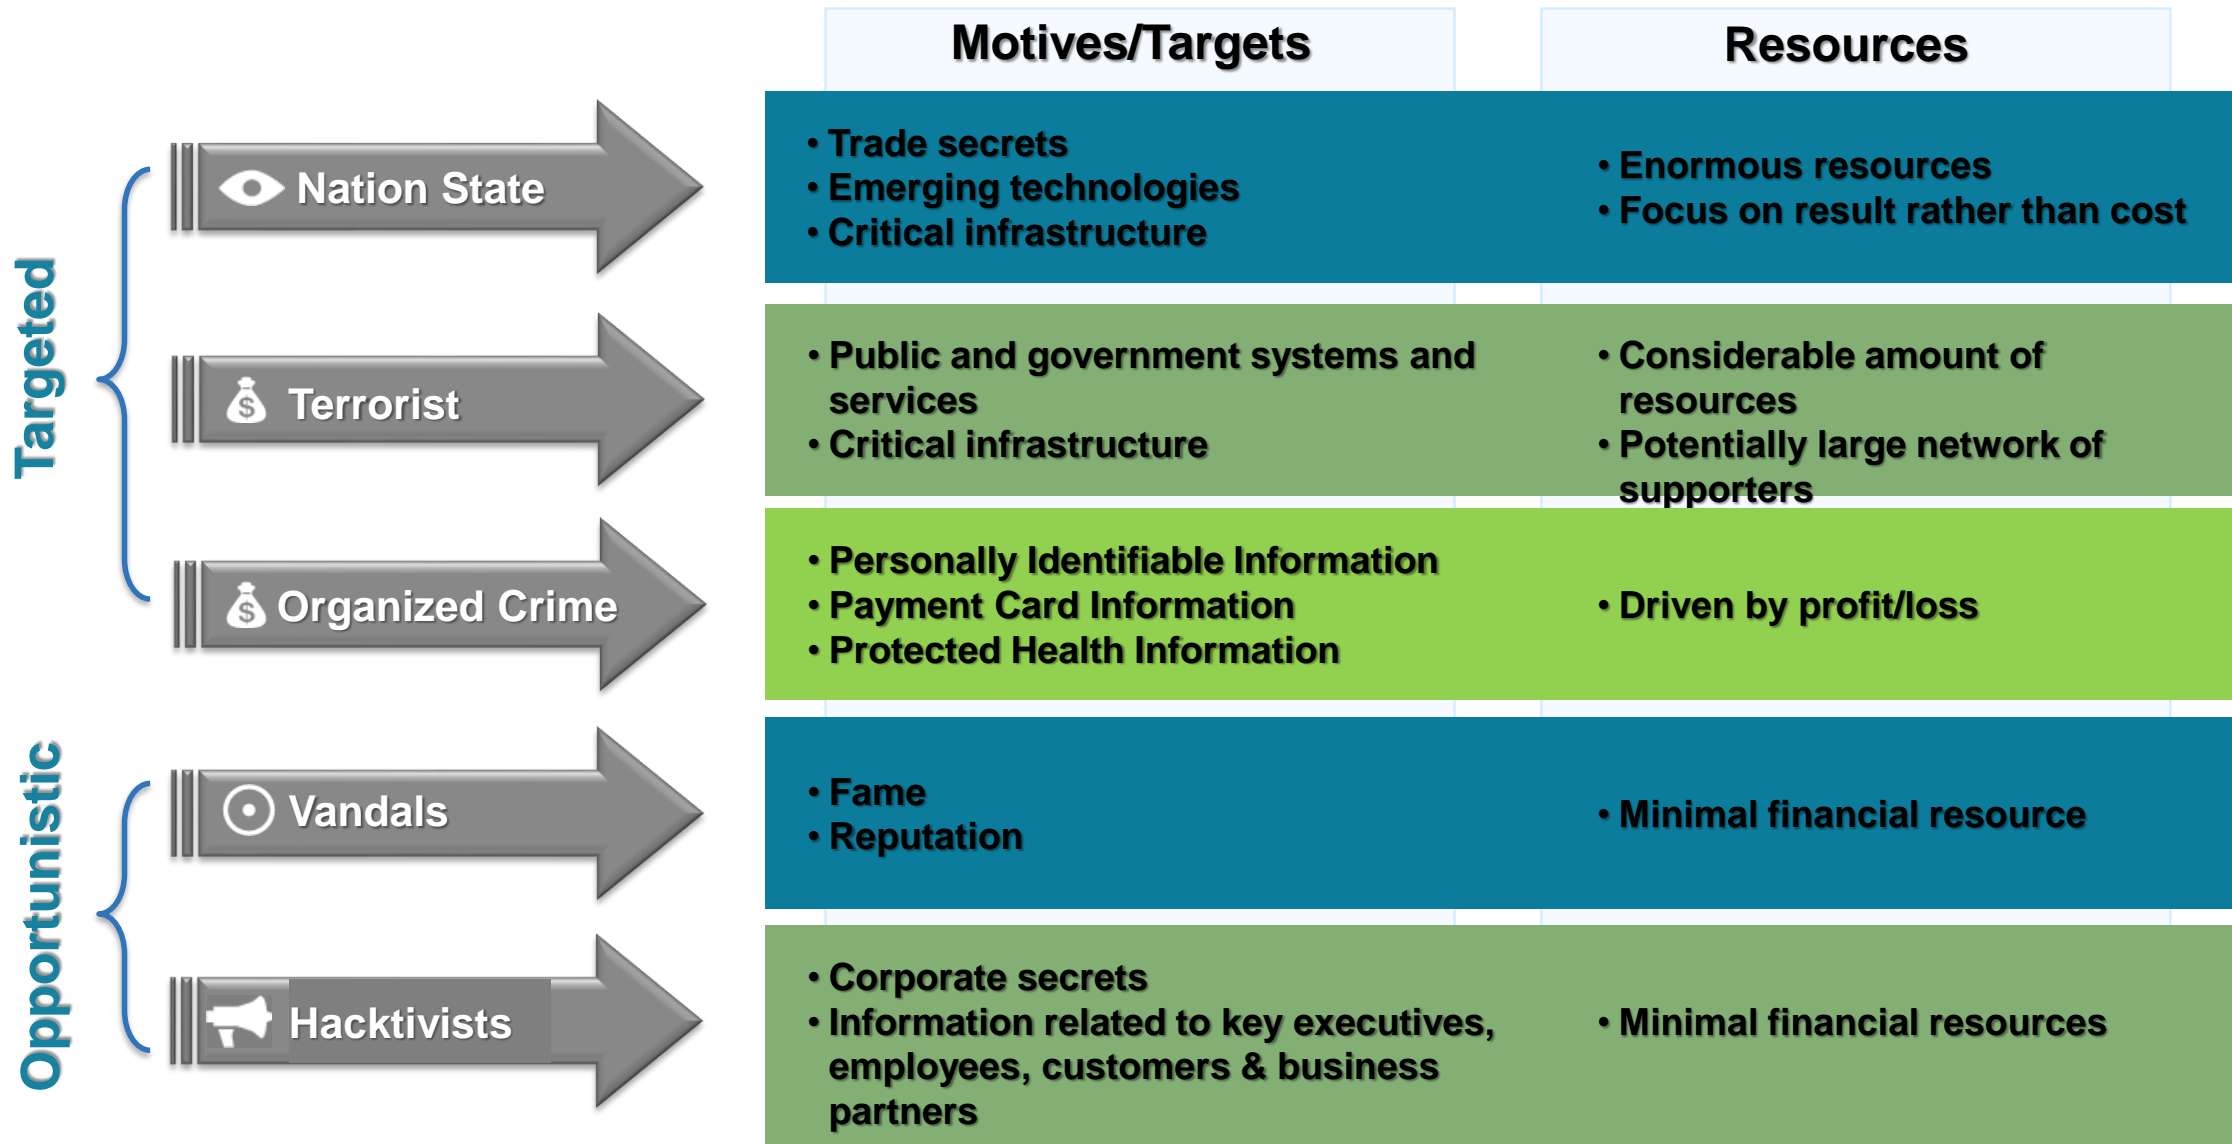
Targeted

Opportunistic

| | Motives/Targets | Resources |
|---|---|---|
| Nation State | • Trade secrets<br>• Emerging technologies<br>• Critical infrastructure | • Enormous resources<br>• Focus on result rather than cost |
| Terrorist | • Public and government systems and services<br>• Critical infrastructure | • Considerable amount of resources<br>• Potentially large network of supporters |
| Organized Crime | • Personally Identifiable Information<br>• Payment Card Information<br>• Protected Health Information | • Driven by profit/loss |
| Vandals | • Fame<br>• Reputation | • Minimal financial resource |
| Hacktivists | • Corporate secrets<br>• Information related to key executives, employees, customers & business partners | • Minimal financial resources |